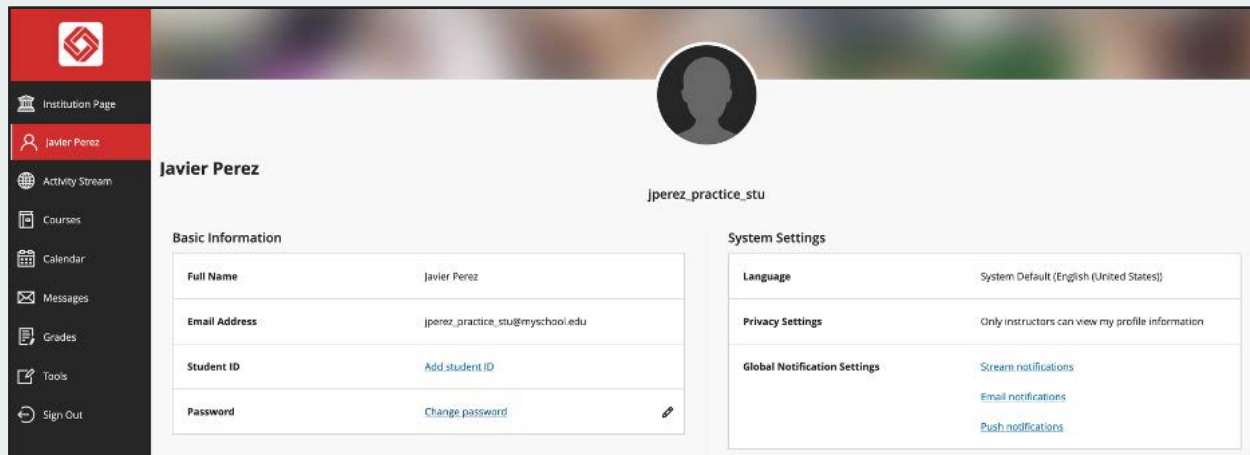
Institution Page
Javier Perez
Activity Stream
Courses
Calendar
Messages
Grades
Tools
Sign Out

Javier Perez

jperez_practice_stu

Basic Information

| Full Name | Javier Perez |
|---|---|
| Email Address | jperez_practice_stu@myschool.edu |
| Student ID | Add student ID |
| Password | Change password |

System Settings

| Language | System Default (English (United States)) |
|---|---|
| Privacy Settings | Only instructors can view my profile information |
| Global Notification Settings | Stream notifications<br>Email notifications<br>Push notifications |